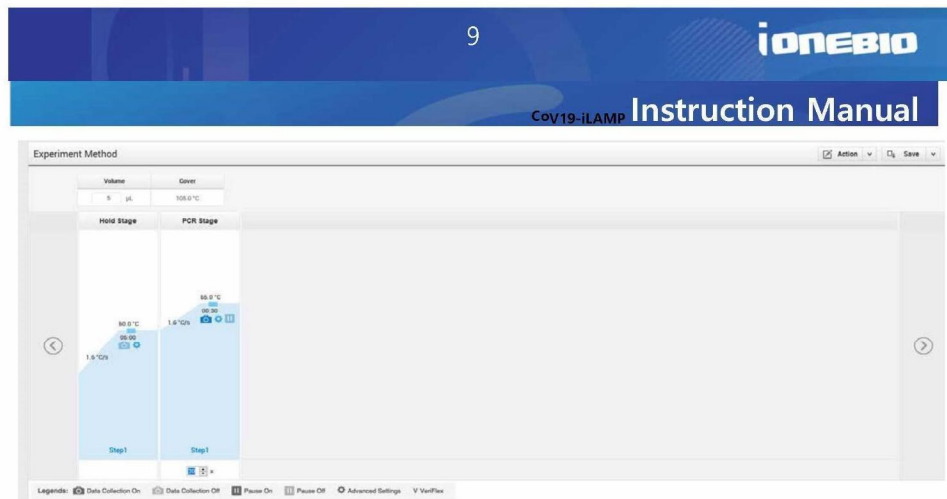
9

iONEBIO

CoV19-iLAMP Instruction Manual

Experiment Method

Action

Save

| Volume | Cover |
|---|---|
| 5 µL | 105.0 °C |

Hold Stage

PCR Stage

1.6 °C/s

50.0 °C

05:00

1.6 °C/s

66.0 °C

00:30

Step1

Step1

Legends: Data Collection On Data Collection Off Pause On Pause Off Advanced Settings V VeriFlex